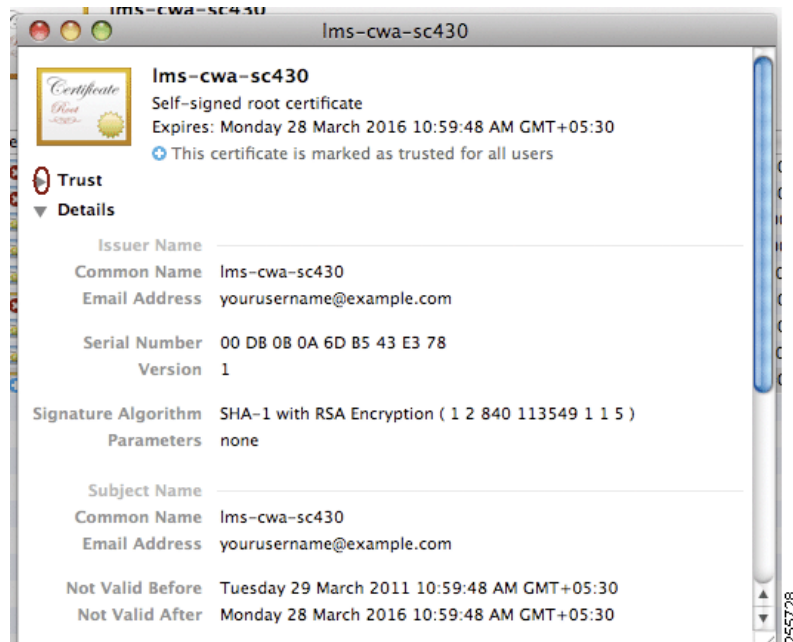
lms-cwa-sc430

lms-cwa-sc430

Certificate
Root

lms-cwa-sc430
Self-signed root certificate
Expires: Monday 28 March 2016 10:59:48 AM GMT+05:30
This certificate is marked as trusted for all users

Trust
Details

Issuer Name
Common Name lms-cwa-sc430
Email Address yourusername@example.com

Serial Number 00 DB 0B 0A 6D B5 43 E3 78
Version 1

Signature Algorithm SHA-1 with RSA Encryption ( 1 2 840 113549 1 1 5 )
Parameters none

Subject Name
Common Name lms-cwa-sc430
Email Address yourusername@example.com

Not Valid Before Tuesday 29 March 2011 10:59:48 AM GMT+05:30
Not Valid After Monday 28 March 2016 10:59:48 AM GMT+05:30

255728